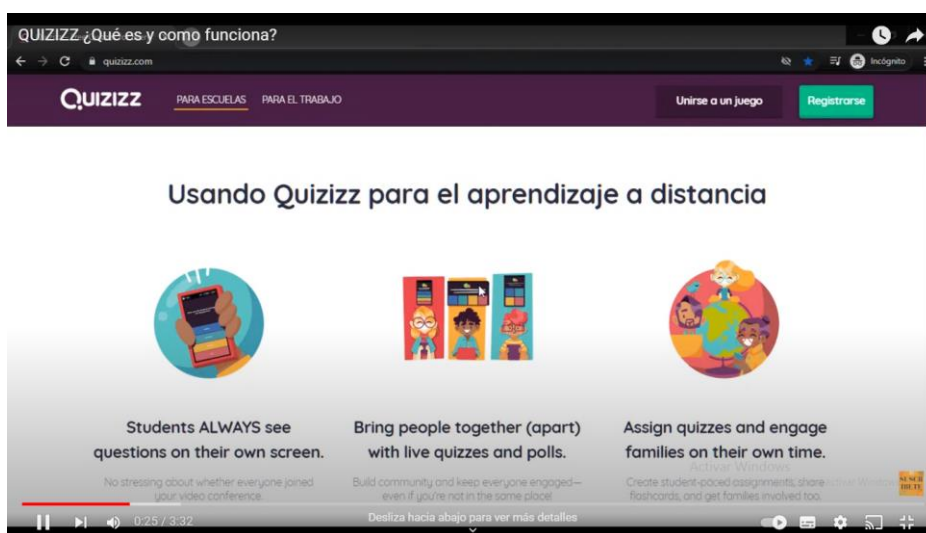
QUIZIZZ ¿Qué es y como funciona?

quizizz.com

Incógnito

Quizizz PARA ESCUELAS PARA EL TRABAJO

Unirse a un juego

Registrarse

Usando Quizizz para el aprendizaje a distancia

Students ALWAYS see questions on their own screen.

No stressing about whether everyone joined your video conference.

Bring people together (apart) with live quizzes and polls.

Build community and keep everyone engaged—even if you're not in the same place!

Assign quizzes and engage families on their own time.

Create student-paced assignments, share flashcards, and get families involved too.

Activar Windows

SUSCRÍBETE

0:25 / 3:32

Desliza hacia abajo para ver más detalles